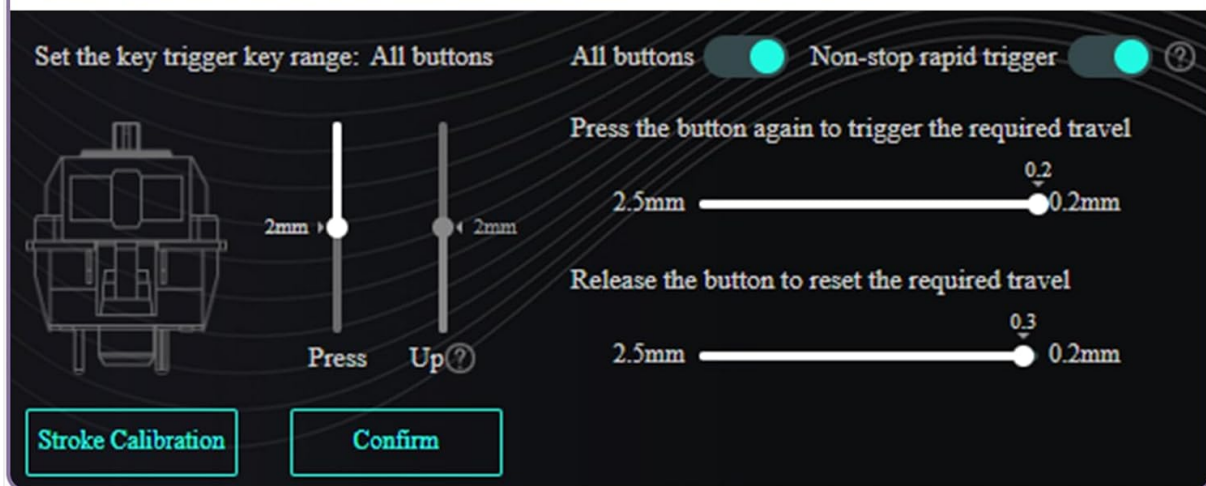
Set the key trigger key range: All buttons

All buttons

Non-stop rapid trigger

?

2mm

2mm

Press

Up?

Press the button again to trigger the required travel

0.2

2.5mm

0.2mm

Release the button to reset the required travel

0.3

2.5mm

0.2mm

Stroke Calibration

Confirm